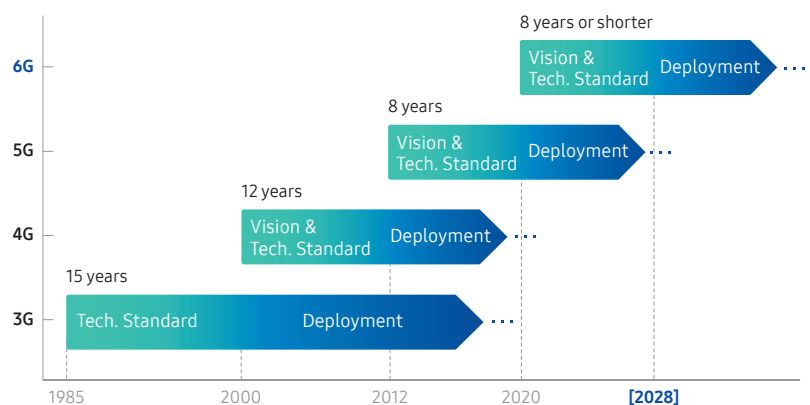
8 years or shorter

6G

Vision & Tech. Standard

Deployment

8 years

5G

Vision & Tech. Standard

Deployment

12 years

4G

Vision & Tech. Standard

Deployment

15 years

3G

Tech. Standard

Deployment

1985

2000

2012

2020

[2028]